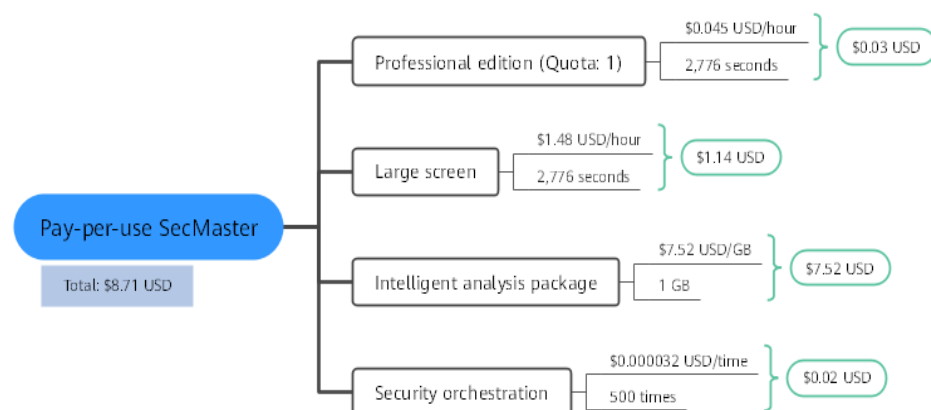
Pay-per-use SecMaster

Total: $8.71 USD

Professional edition (Quota: 1)

$0.045 USD/hour

2,776 seconds

$0.03 USD

Large screen

$1.48 USD/hour

2,776 seconds

$1.14 USD

Intelligent analysis package

$7.52 USD/GB

1 GB

$7.52 USD

Security orchestration

$0.000032 USD/time

500 times

$0.02 USD